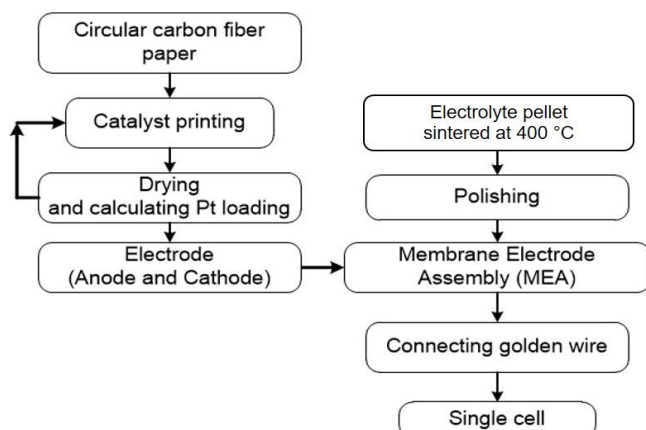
Circular carbon fiber paper

Catalyst printing

Drying and calculating Pt loading

Electrode (Anode and Cathode)

Electrolyte pellet sintered at 400 °C

Polishing

Membrane Electrode Assembly (MEA)

Connecting golden wire

Single cell